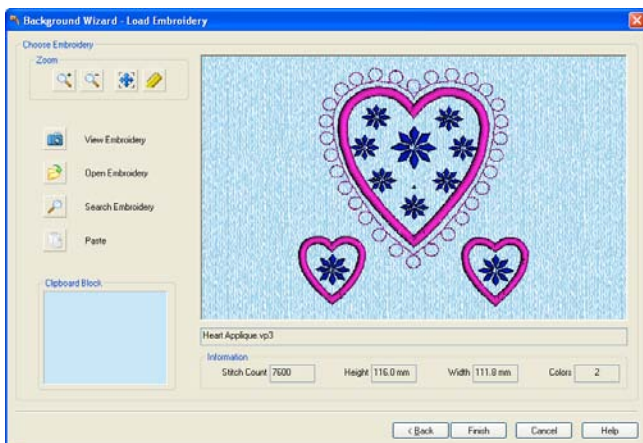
Background Wizard - Load Embroidery

Choose Embroidery

Zoom

View Embroidery

Open Embroidery

Search Embroidery

Paste

Clipboard Block

Heart Applique.vp3

Information

Stitch Count 7600

Height 116.0 mm

Width 111.8 mm

Colors 2

< Back

Finish

Cancel

Help